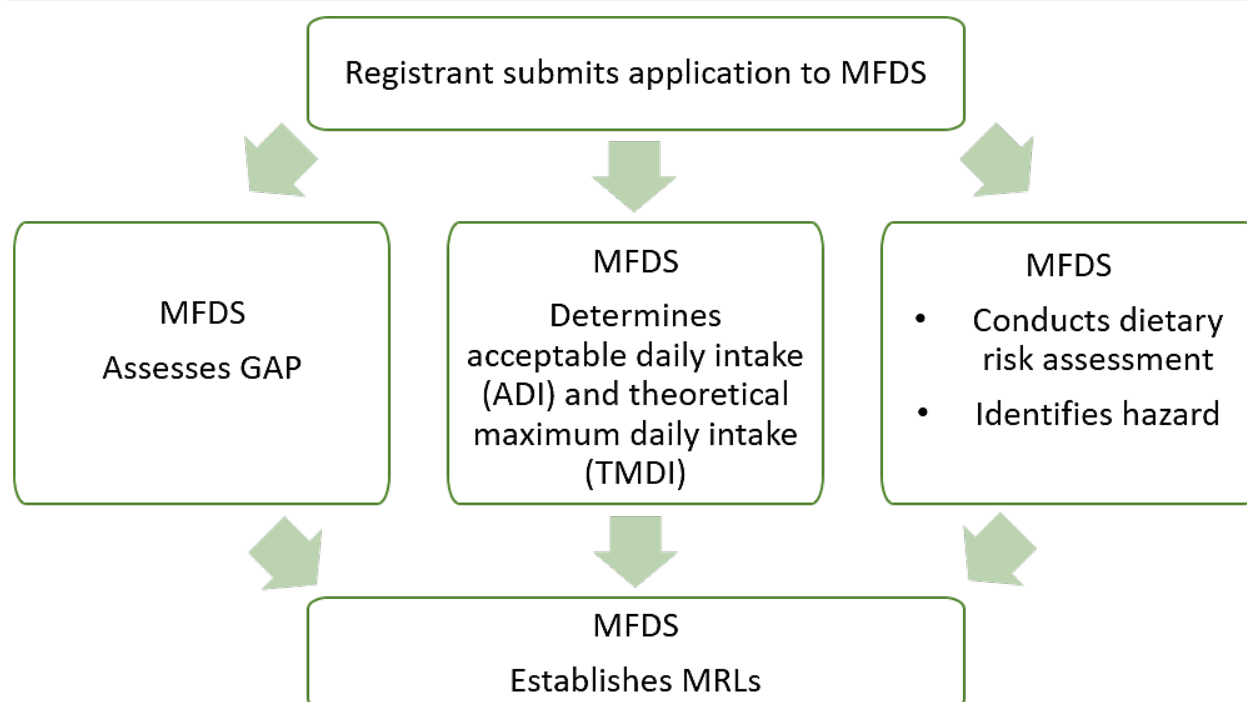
Registrant submits application to MFDS

MFDS
Assesses GAP

MFDS
Determines acceptable daily intake (ADI) and theoretical maximum daily intake (TMDI)

MFDS
• Conducts dietary risk assessment
• Identifies hazard

MFDS
Establishes MRLs